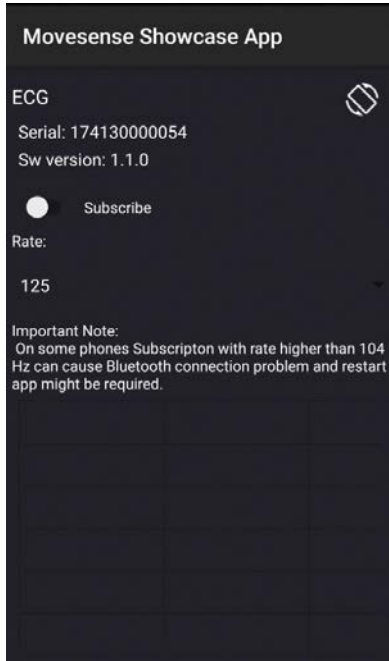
Movesense Showcase App

ECG

Serial: 174130000054

Sw version: 1.1.0

Subscribe

Rate:

125

Important Note:
On some phones Subscripton with rate higher than 104 Hz can cause Bluetooth connection problem and restart app might be required.